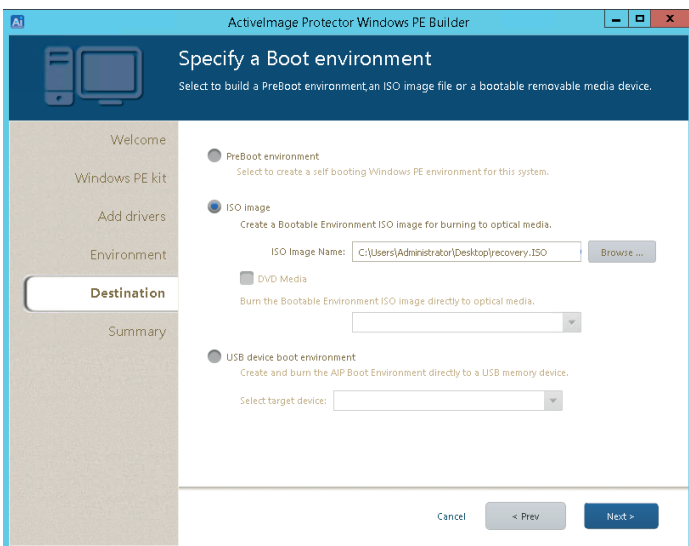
Ai
ActiveImage Protector Windows PE Builder

Specify a Boot environment
Select to build a PreBoot environment,an ISO image file or a bootable removable media device.

Welcome
Windows PE kit
Add drivers
Environment
Destination
Summary

PreBoot environment
Select to create a self booting Windows PE environment for this system.

ISO image
Create a Bootable Environment ISO image for burning to optical media.
ISO Image Name: C:\Users\Administrator\Desktop\recovery.ISO
Browse ...
DVD Media
Burn the Bootable Environment ISO image directly to optical media.

USB device boot environment
Create and burn the AIP Boot Environment directly to a USB memory device.
Select target device:

Cancel
< Prev
Next >